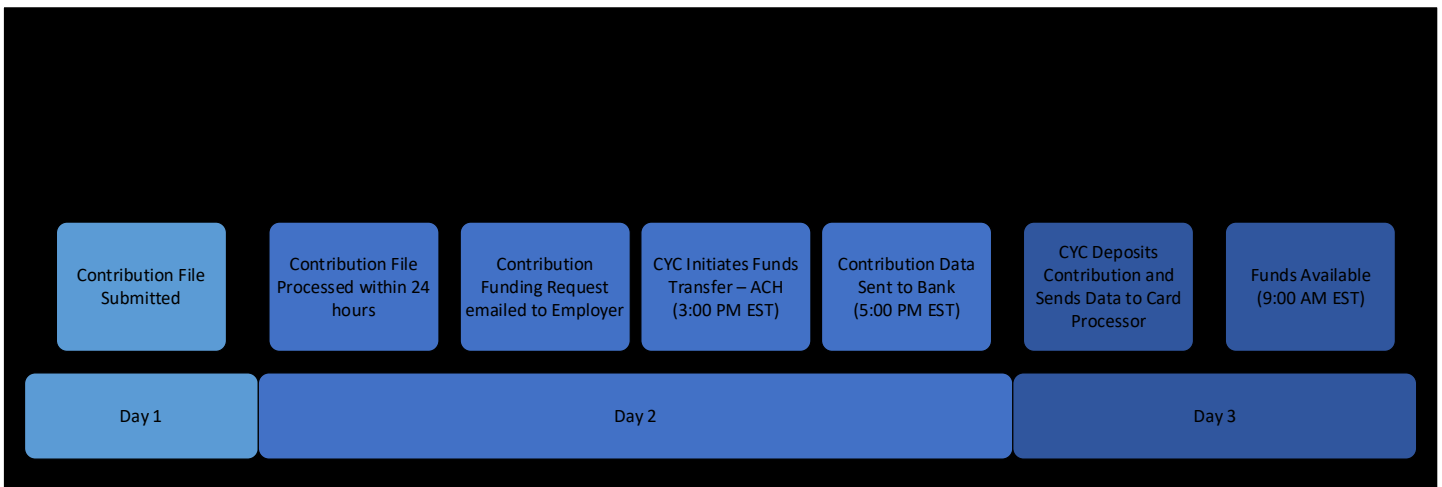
Contribution File Submitted

Contribution File Processed within 24 hours

Contribution Funding Request emailed to Employer

CYC Initiates Funds Transfer – ACH (3:00 PM EST)

Contribution Data Sent to Bank (5:00 PM EST)

CYC Deposits Contribution and Sends Data to Card Processor

Funds Available (9:00 AM EST)

Day 1

Day 2

Day 3